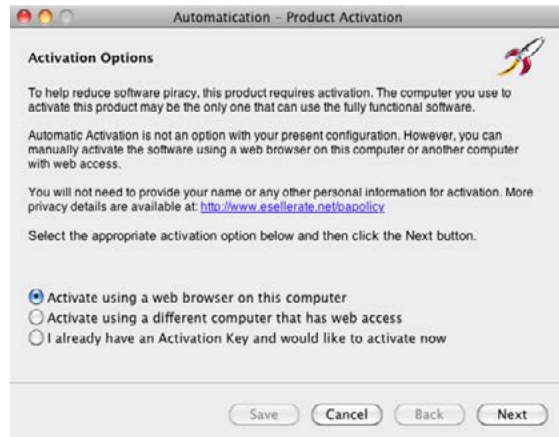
Automatication – Product Activation

Activation Options

To help reduce software piracy, this product requires activation. The computer you use to activate this product may be the only one that can use the fully functional software.

Automatic Activation is not an option with your present configuration. However, you can manually activate the software using a web browser on this computer or another computer with web access.

You will not need to provide your name or any other personal information for activation. More privacy details are available at: http://www.esellerate.net/papolicy

Select the appropriate activation option below and then click the Next button.

Activate using a web browser on this computer
Activate using a different computer that has web access
I already have an Activation Key and would like to activate now

Save
Cancel
Back
Next